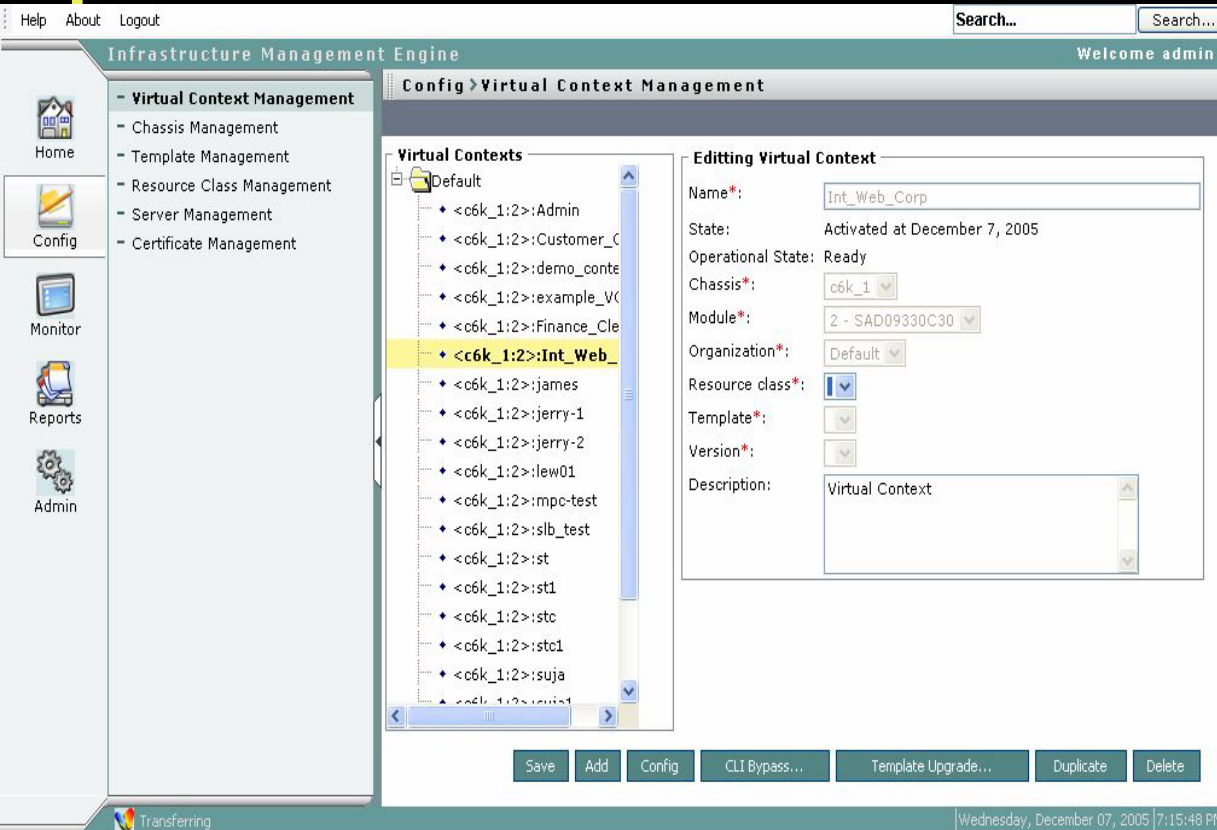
Help About Logout

Search...

Search...

Infrastructure Management Engine

Welcome admin

Home

Config

Monitor

Reports

Admin

- Virtual Context Management
- Chassis Management
- Template Management
- Resource Class Management
- Server Management
- Certificate Management

Config > Virtual Context Management

Virtual Contexts

Default
<c6k_1:2>:Admin
<c6k_1:2>:Customer_C
<c6k_1:2>:demo_conte
<c6k_1:2>:example_VC
<c6k_1:2>:Finance_Cle
<c6k_1:2>:Int_Web_
<c6k_1:2>:james
<c6k_1:2>:jerry-1
<c6k_1:2>:jerry-2
<c6k_1:2>:lew01
<c6k_1:2>:mpc-test
<c6k_1:2>:slb_test
<c6k_1:2>:st
<c6k_1:2>:st1
<c6k_1:2>:stc
<c6k_1:2>:stc1
<c6k_1:2>:suja
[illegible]

Editting Virtual Context

Name*: Int_Web_Corp
State: Activated at December 7, 2005
Operational State: Ready
Chassis*: c6k_1
Module*: 2 - SAD09330C30
Organization*: Default
Resource class*:
Template*:
Version*:
Description: Virtual Context

Save Add Config CLI Bypass... Template Upgrade... Duplicate Delete

Transferring

Wednesday, December 07, 2005 7:15:48 P